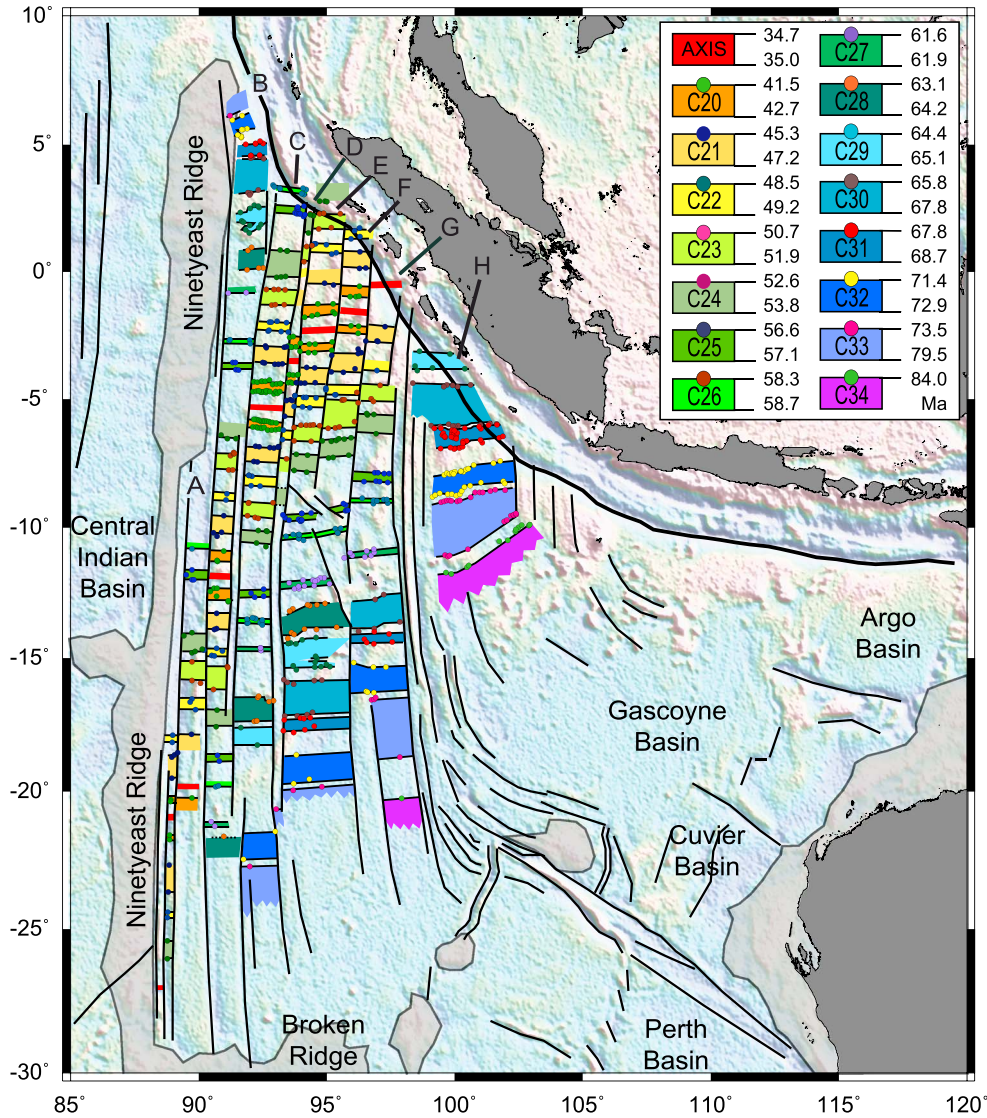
10°
5°
0°
-5°
-10°
-15°
-20°
-25°
-30°
85° 90° 95° 100° 105° 110° 115° 120°

| | | | |
|---|---|---|---|
| AXIS | 34.7 35.0 | C27 | 61.6 61.9 |
| C20 | 41.5 42.7 | C28 | 63.1 64.2 |
| C21 | 45.3 47.2 | C29 | 64.4 65.1 |
| C22 | 48.5 49.2 | C30 | 65.8 67.8 |
| C23 | 50.7 51.9 | C31 | 67.8 68.7 |
| C24 | 52.6 53.8 | C32 | 71.4 72.9 |
| C25 | 56.6 57.1 | C33 | 73.5 79.5 |
| C26 | 58.3 58.7 | C34 | 84.0 Ma |

B
C
D
E
F
G
H
A
Ninetyeast Ridge
Central Indian Basin
Ninetyeast Ridge
Argo Basin
Gascoyne Basin
Cuvier Basin
Broken Ridge
Perth Basin